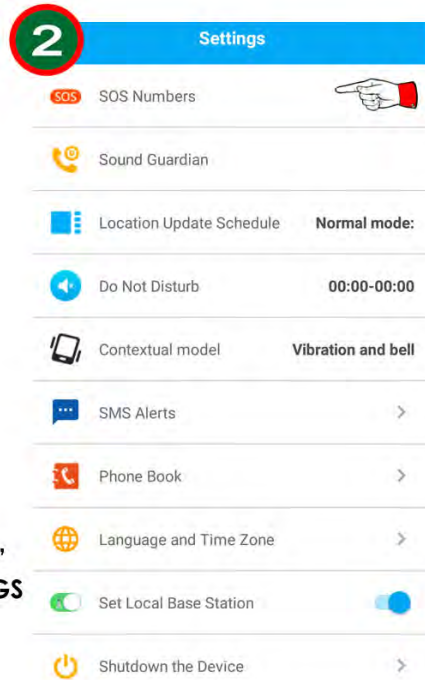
2

Settings

SOS SOS Numbers

Sound Guardian

Location Update Schedule Normal mode:

Do Not Disturb 00:00-00:00

Contextual model Vibration and bell

SMS Alerts >

Phone Book >

, Language and Time Zone >

GS Set Local Base Station

Shutdown the Device >